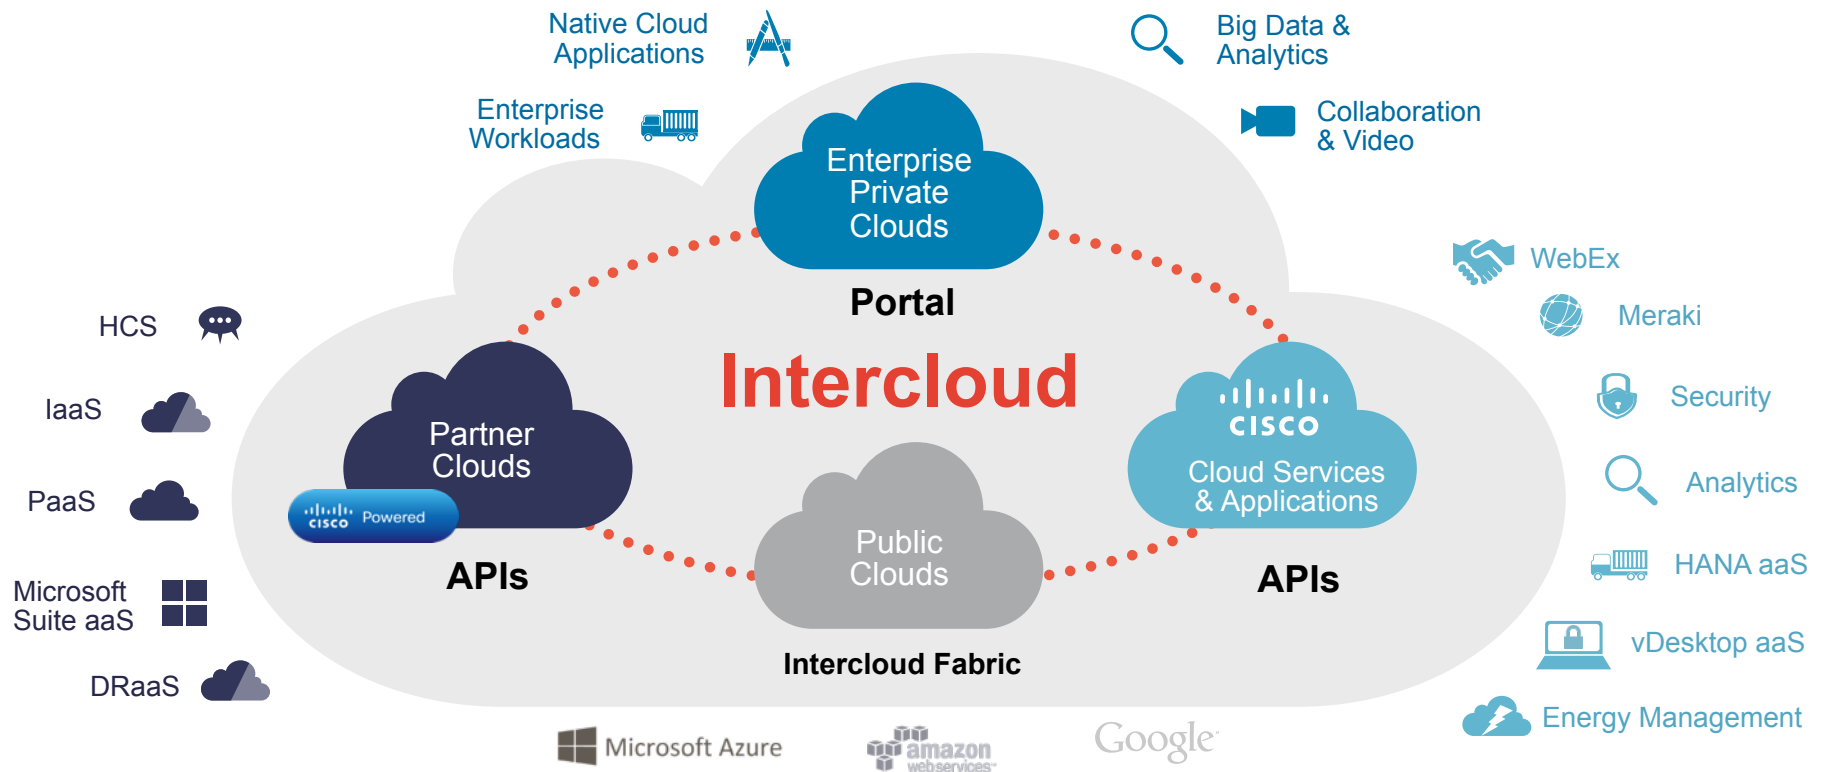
Native Cloud Applications

Big Data & Analytics

Enterprise Workloads

Collaboration & Video

Enterprise Private Clouds

Portal

WebEx

Meraki

HCS

Intercloud

Security

IaaS

Partner Clouds

cisco

Cloud Services & Applications

Analytics

PaaS

cisco Powered

Public Clouds

HANA aaS

APIs

APIs

Microsoft Suite aaS

vDesktop aaS

Intercloud Fabric

DRaaS

Energy Management

Microsoft Azure

amazon webservices

Google